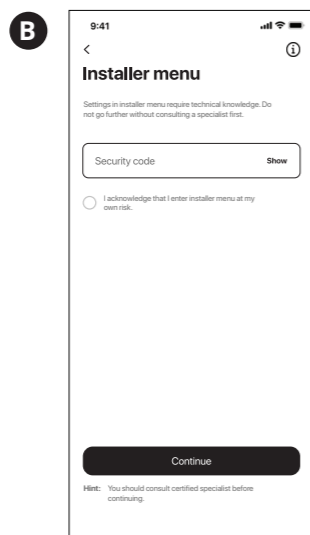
B

9:41

<

Installer menu

Settings in installer menu require technical knowledge. Do not go further without consulting a specialist first.

Security code

Show

I acknowledge that I enter installer menu at my own risk.

Continue

Hint: You should consult certified specialist before continuing.